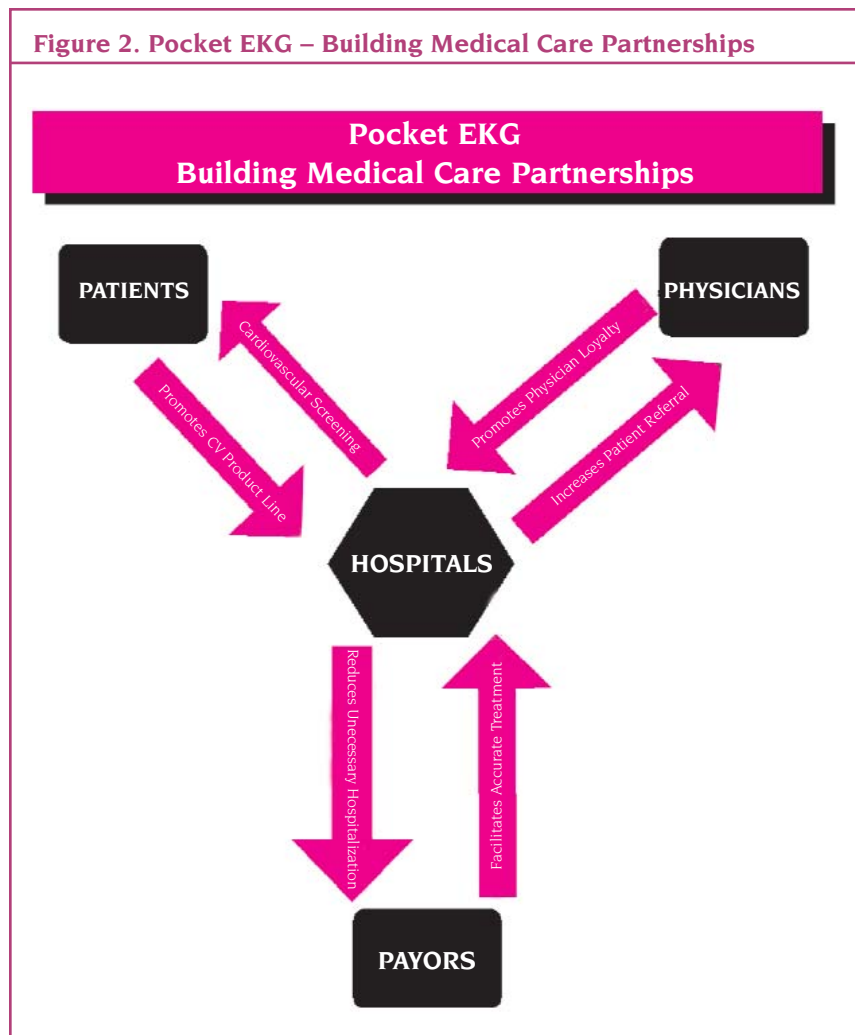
Figure 2. Pocket EKG – Building Medical Care Partnerships

Pocket EKG
Building Medical Care Partnerships

PATIENTS

PHYSICIANS

Cardiovascular Screening

Promotes CV Product Line

Promotes Physician Loyalty

Increases Patient Referral

HOSPITALS

Reduces Unecessary Hospitalization

Facilitates Accurate Treatment

PAYORS